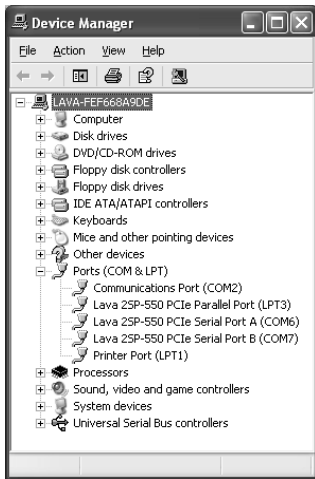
Device Manager

File Action View Help

LAVA-FEF668A9DE
Computer
Disk drives
DVD/CD-ROM drives
Floppy disk controllers
Floppy disk drives
IDE ATA/ATAPI controllers
Keyboards
Mice and other pointing devices
Other devices
Ports (COM & LPT)
Communications Port (COM2)
Lava 2SP-550 PCIe Parallel Port (LPT3)
Lava 2SP-550 PCIe Serial Port A (COM6)
Lava 2SP-550 PCIe Serial Port B (COM7)
Printer Port (LPT1)
Processors
Sound, video and game controllers
System devices
Universal Serial Bus controllers